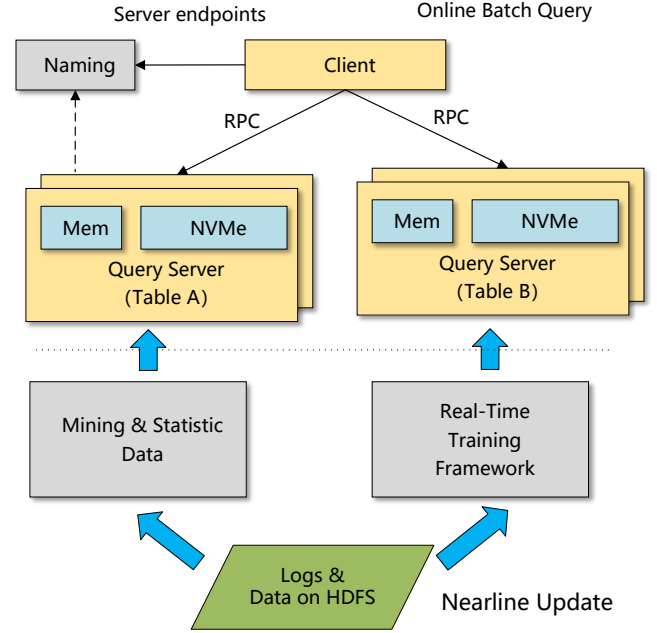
Server endpoints

Online Batch Query

Naming

Client

RPC

RPC

Mem

NVMe

Query Server
(Table A)

Mem

NVMe

Query Server
(Table B)

Mining & Statistic Data

Real-Time Training Framework

Logs & Data on HDFS

Nearline Update